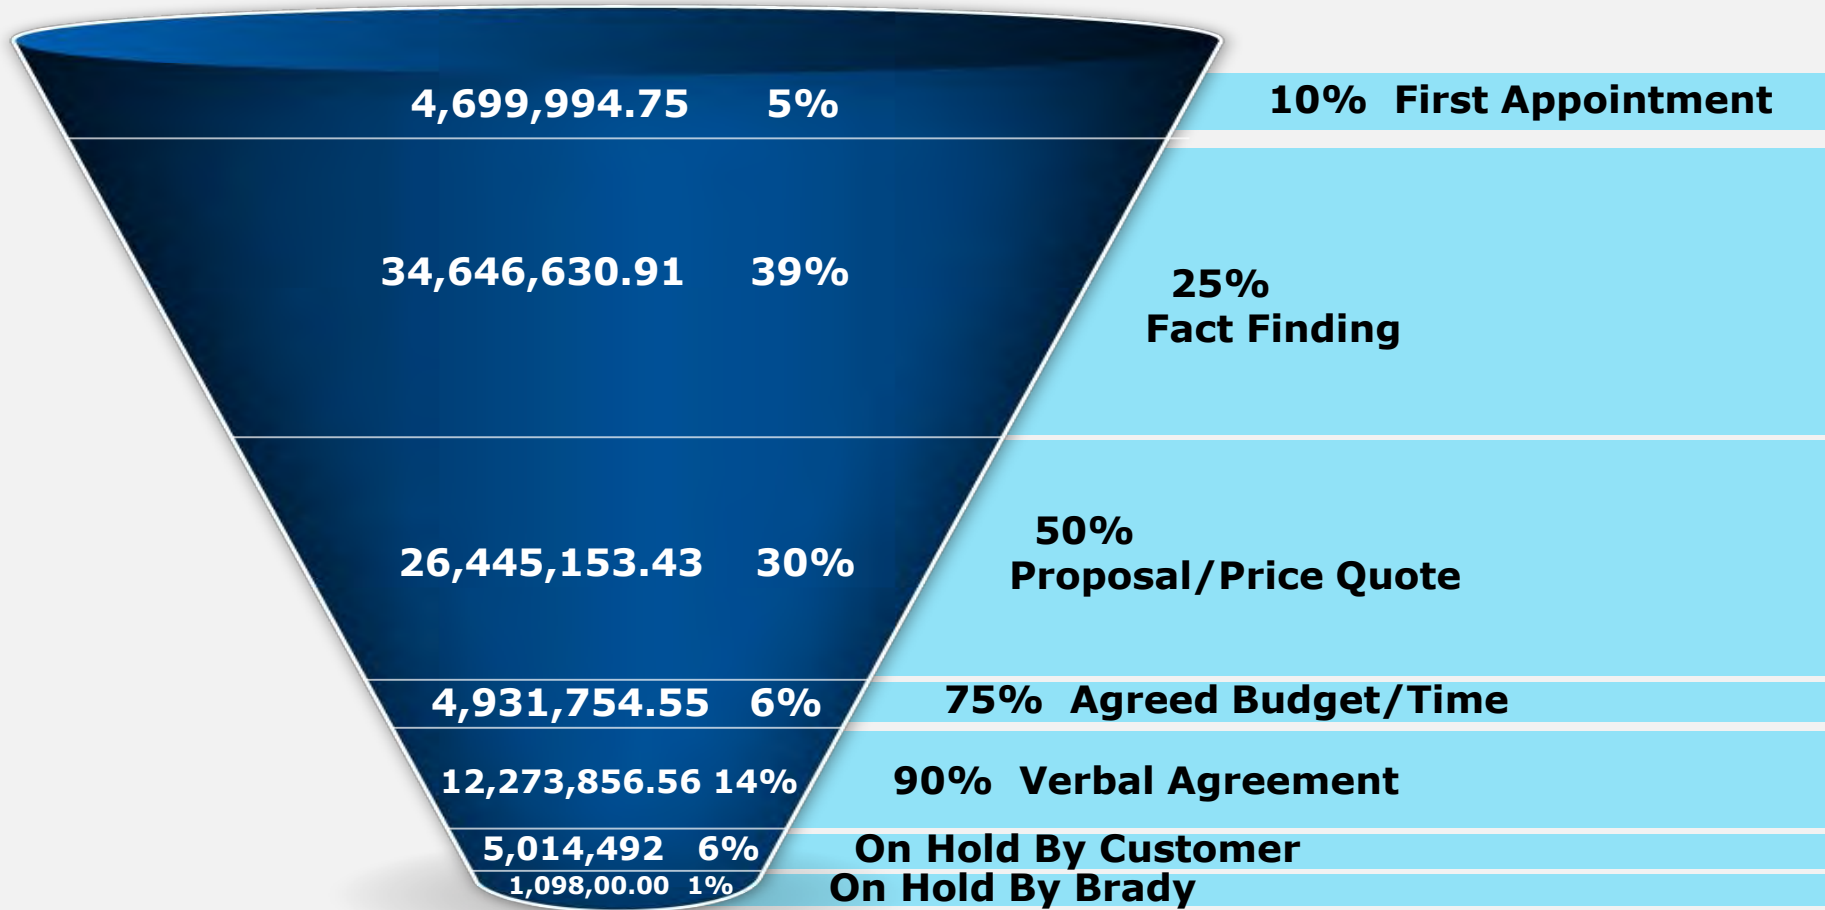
4,699,994.75 5%

10% First Appointment

34,646,630.91 39%

25%
Fact Finding

26,445,153.43 30%

50%
Proposal/Price Quote

4,931,754.55 6%

75% Agreed Budget/Time

12,273,856.56 14%

90% Verbal Agreement

5,014,492 6%

On Hold By Customer

1,098,00.00 1%

On Hold By Brady